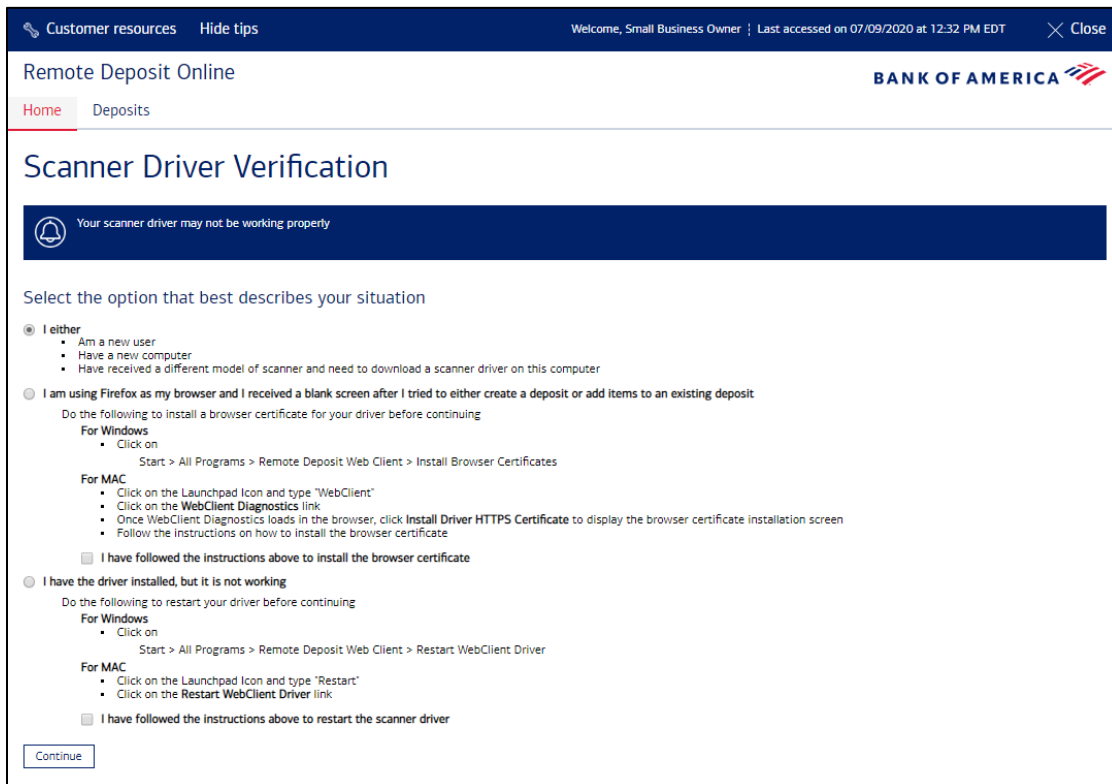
Customer resources Hide tips

Welcome, Small Business Owner ¦ Last accessed on 07/09/2020 at 12:32 PM EDT

Close

Remote Deposit Online

BANK OF AMERICA

Home Deposits

Scanner Driver Verification

Your scanner driver may not be working properly

Select the option that best describes your situation

I either
- Am a new user
- Have a new computer
- Have received a different model of scanner and need to download a scanner driver on this computer

I am using Firefox as my browser and I received a blank screen after I tried to either create a deposit or add items to an existing deposit

Do the following to install a browser certificate for your driver before continuing

For Windows
- Click on

Start > All Programs > Remote Deposit Web Client > Install Browser Certificates

For MAC
- Click on the Launchpad Icon and type "WebClient"
- Click on the WebClient Diagnostics link
- Once WebClient Diagnostics loads in the browser, click Install Driver HTTPS Certificate to display the browser certificate installation screen
- Follow the instructions on how to install the browser certificate

I have followed the instructions above to install the browser certificate

I have the driver installed, but it is not working

Do the following to restart your driver before continuing

For Windows
- Click on

Start > All Programs > Remote Deposit Web Client > Restart WebClient Driver

For MAC
- Click on the Launchpad Icon and type "Restart"
- Click on the Restart WebClient Driver link

I have followed the instructions above to restart the scanner driver

Continue